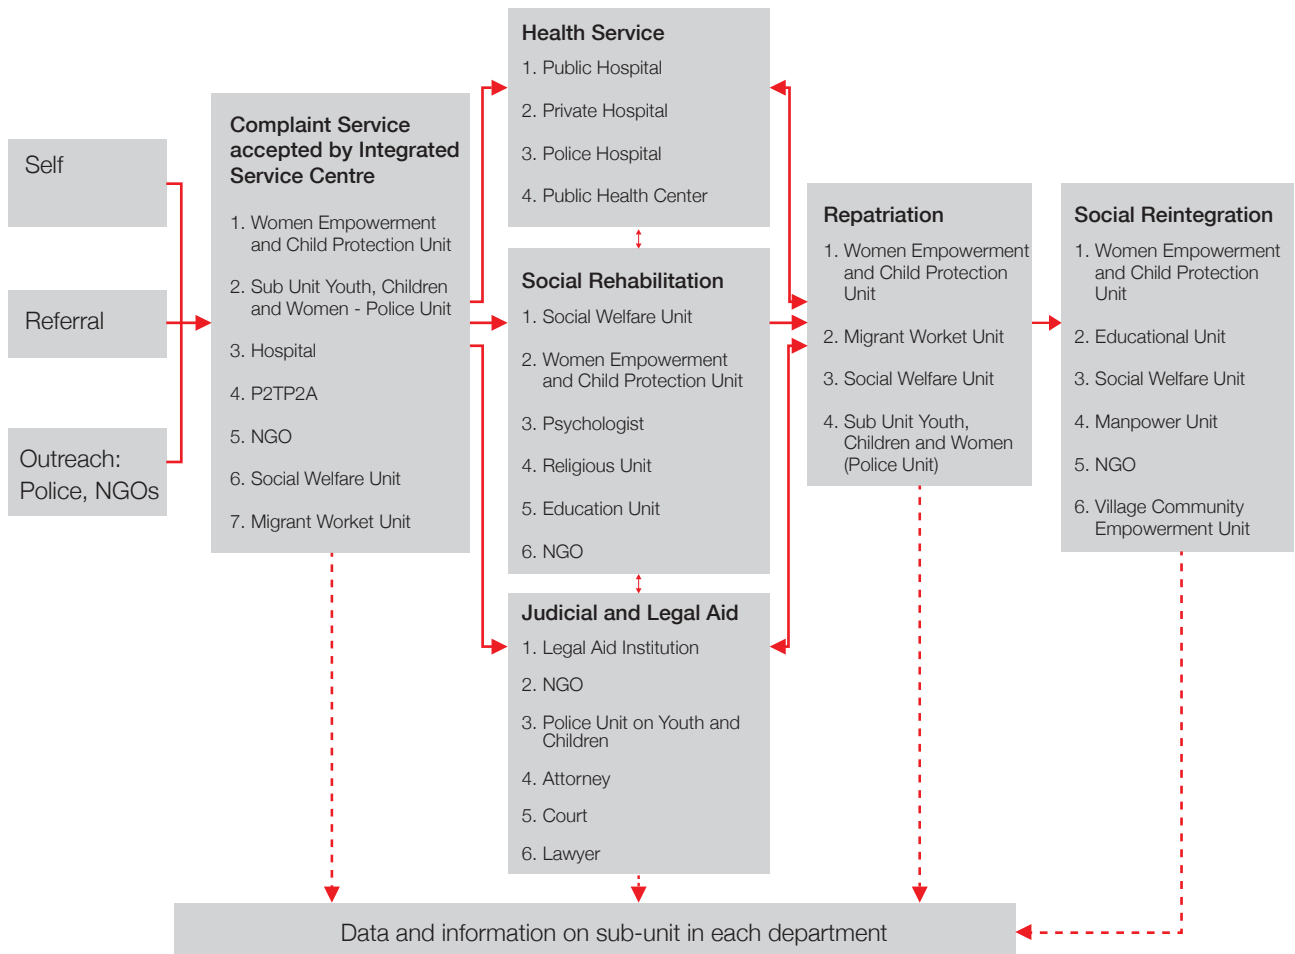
Self

Referral

Outreach: Police, NGOs

Complaint Service accepted by Integrated Service Centre

1. Women Empowerment and Child Protection Unit

2. Sub Unit Youth, Children and Women - Police Unit

3. Hospital

4. P2TP2A

5. NGO

6. Social Welfare Unit

7. Migrant Worket Unit

Health Service

1. Public Hospital

2. Private Hospital

3. Police Hospital

4. Public Health Center

Social Rehabilitation

1. Social Welfare Unit

2. Women Empowerment and Child Protection Unit

3. Psychologist

4. Religious Unit

5. Education Unit

6. NGO

Judicial and Legal Aid

1. Legal Aid Institution

2. NGO

3. Police Unit on Youth and Children

4. Attorney

5. Court

6. Lawyer

Repatriation

1. Women Empowerment and Child Protection Unit

2. Migrant Worket Unit

3. Social Welfare Unit

4. Sub Unit Youth, Children and Women (Police Unit)

Social Reintegration

1. Women Empowerment and Child Protection Unit

2. Educational Unit

3. Social Welfare Unit

4. Manpower Unit

5. NGO

6. Village Community Empowerment Unit

Data and information on sub-unit in each department